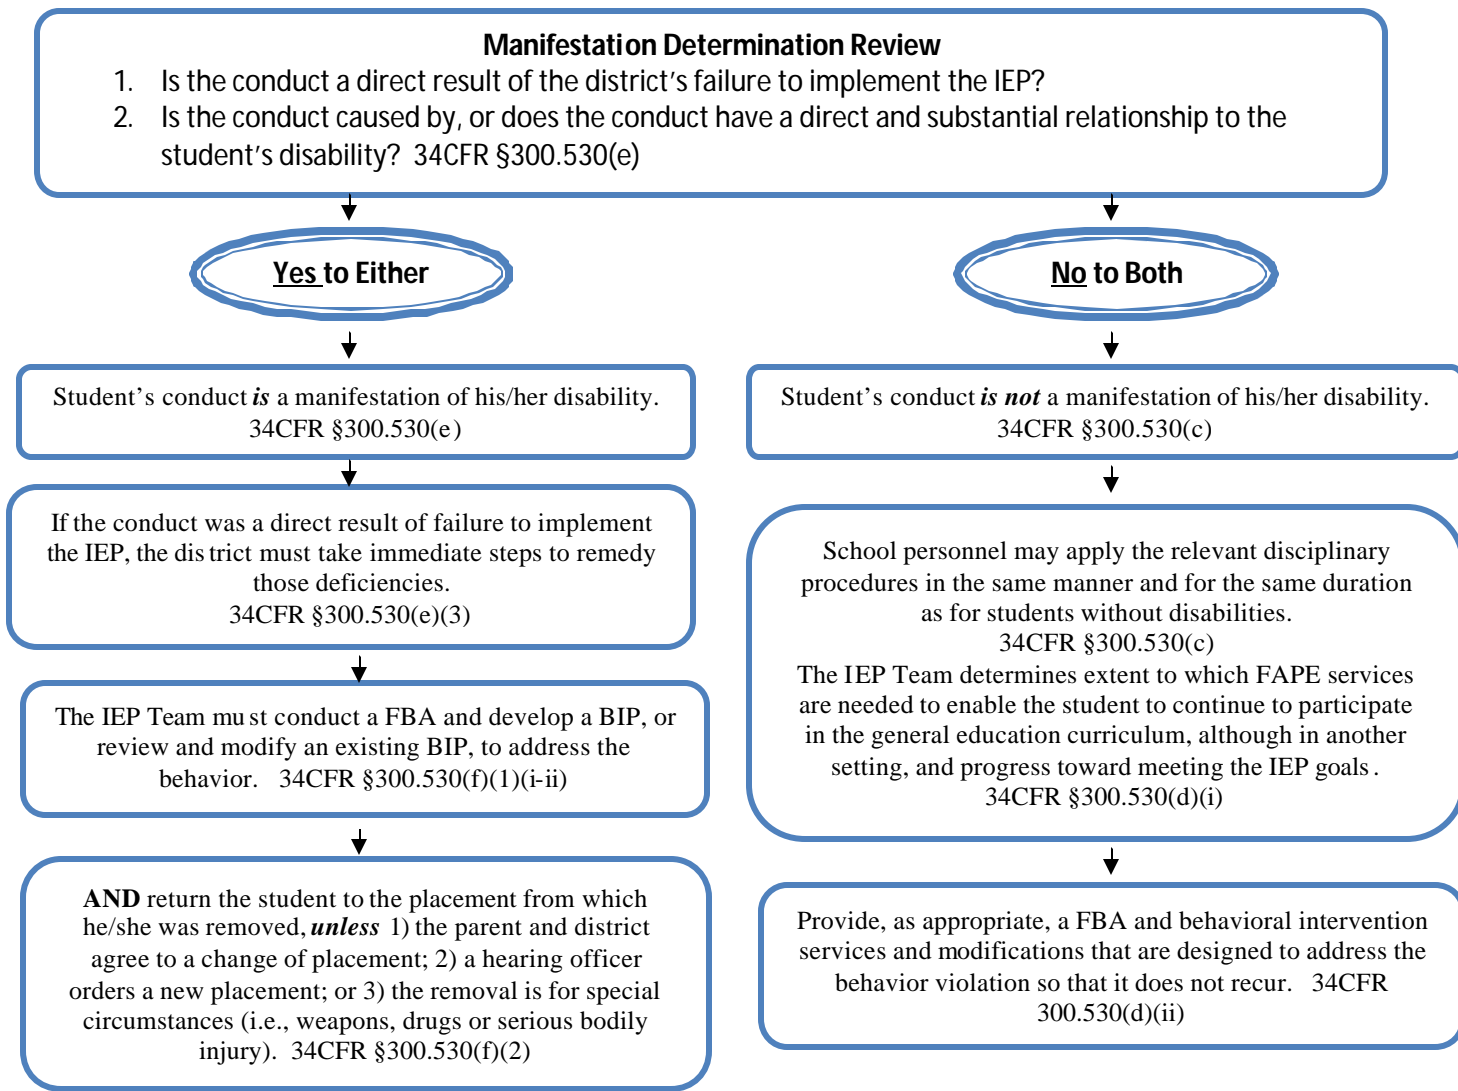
**Manifestation Determination Review**

1. Is the conduct a direct result of the district's failure to implement the IEP?
2. Is the conduct caused by, or does the conduct have a direct and substantial relationship to the student's disability? 34CFR §300.530(e)

**Yes to Either**

**No to Both**

Student's conduct ***is*** a manifestation of his/her disability. 34CFR §300.530(e)

If the conduct was a direct result of failure to implement the IEP, the district must take immediate steps to remedy those deficiencies. 34CFR §300.530(e)(3)

The IEP Team must conduct a FBA and develop a BIP, or review and modify an existing BIP, to address the behavior. 34CFR §300.530(f)(1)(i-ii)

**AND** return the student to the placement from which he/she was removed, ***unless*** 1) the parent and district agree to a change of placement; 2) a hearing officer orders a new placement; or 3) the removal is for special circumstances (i.e., weapons, drugs or serious bodily injury). 34CFR §300.530(f)(2)

Student's conduct ***is not*** a manifestation of his/her disability. 34CFR §300.530(c)

School personnel may apply the relevant disciplinary procedures in the same manner and for the same duration as for students without disabilities. 34CFR §300.530(c)
The IEP Team determines extent to which FAPE services are needed to enable the student to continue to participate in the general education curriculum, although in another setting, and progress toward meeting the IEP goals. 34CFR §300.530(d)(i)

Provide, as appropriate, a FBA and behavioral intervention services and modifications that are designed to address the behavior violation so that it does not recur. 34CFR 300.530(d)(ii)